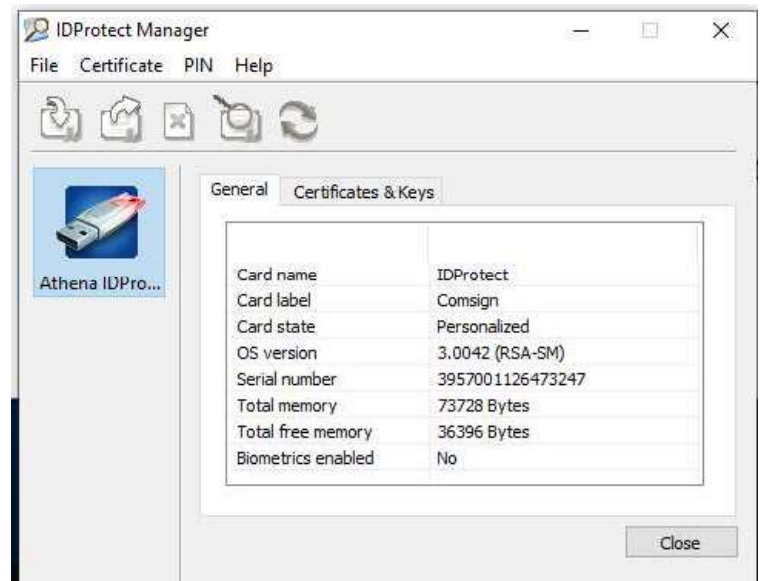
IDProtect Manager

File Certificate PIN Help

Athena IDPro...

General Certificates & Keys

| | |
|---|---|
| Card name | IDProtect |
| Card label | Comsign |
| Card state | Personalized |
| OS version | 3.0042 (RSA-SM) |
| Serial number | 3957001126473247 |
| Total memory | 73728 Bytes |
| Total free memory | 36396 Bytes |
| Biometrics enabled | No |

Close